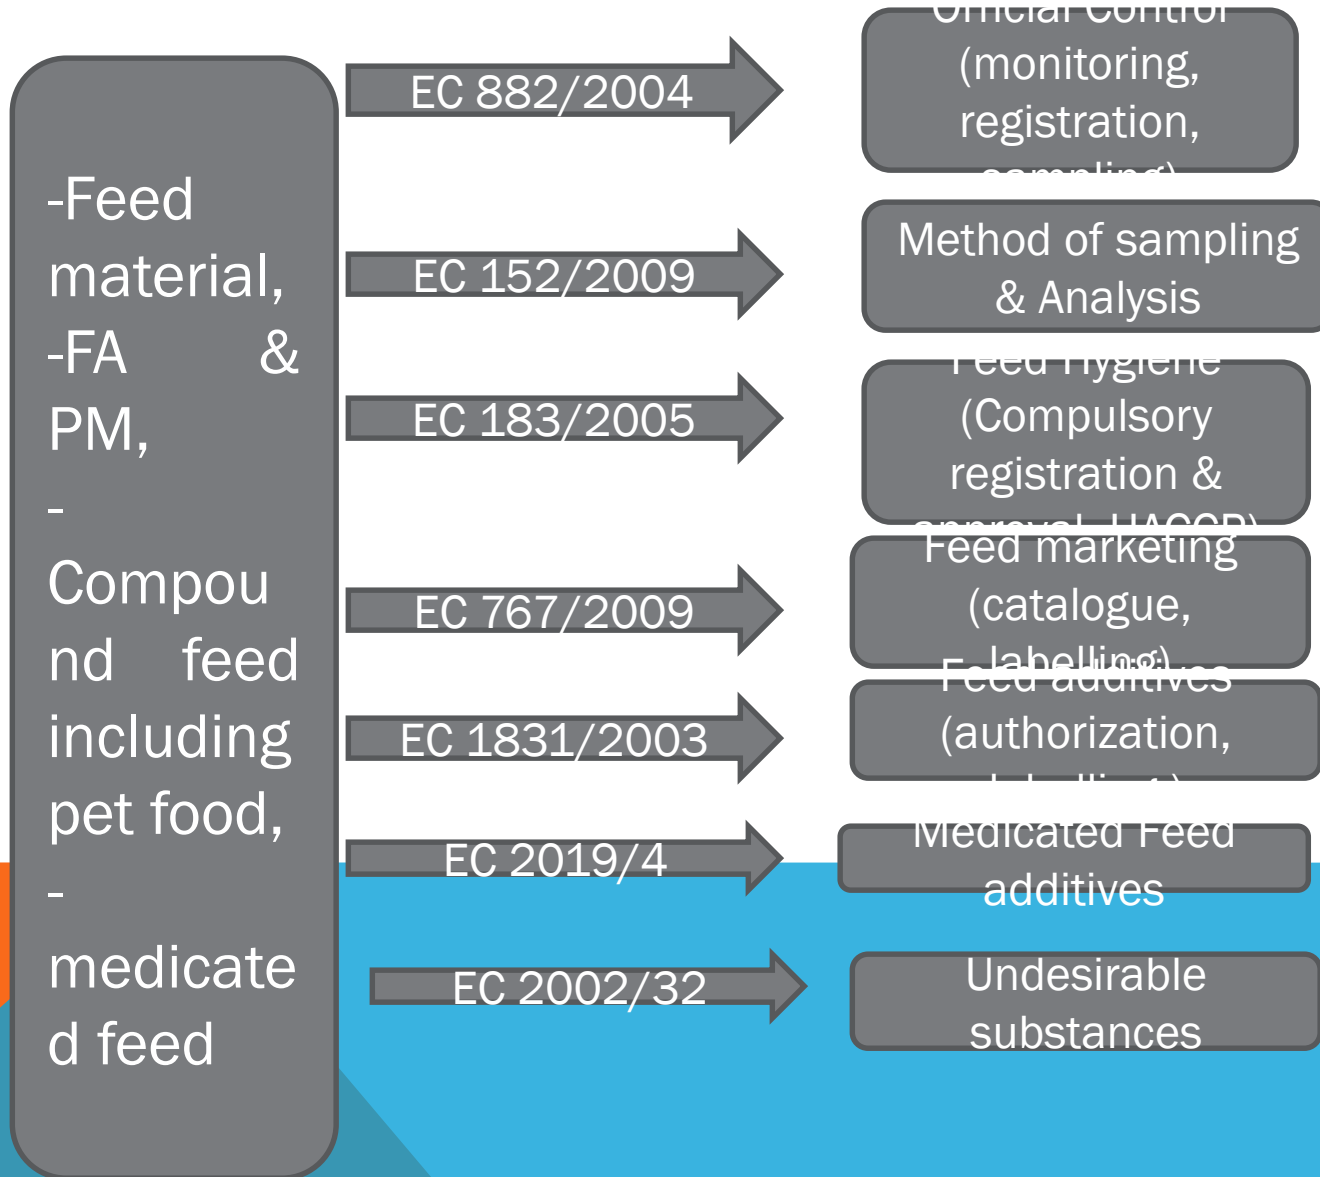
-Feed material, -FA & PM, -Compound feed including pet food, -medicated feed

EC 882/2004

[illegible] (monitoring, registration, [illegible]

EC 152/2009

Method of sampling & Analysis

EC 183/2005

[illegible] (Compulsory registration & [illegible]

EC 767/2009

Feed marketing (catalogue, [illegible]

EC 1831/2003

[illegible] (authorization, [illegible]

EC 2019/4

Medicated Feed additives

EC 2002/32

Undesirable substances